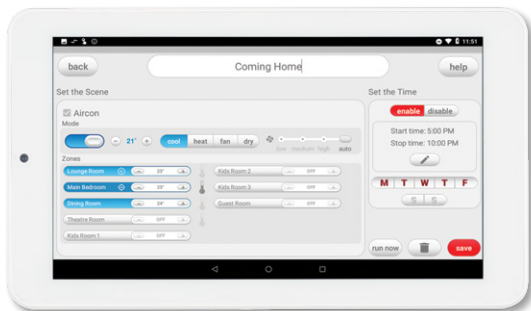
11:51

back

Coming Home

help

Set the Scene

Aircon

Mode

21°

cool heat fan dry

low medium high auto

Zones

Lounge Room 20°

Main Bedroom 22°

Dining Room 24°

Theatre Room OFF

Kids Room 1 OFF

Kids Room 2 OFF

Kids Room 3 OFF

Guest Room OFF

Set the Time

enable disable

Start time: 5:00 PM

Stop time: 10:00 PM

M T W T F

S S

run now

save